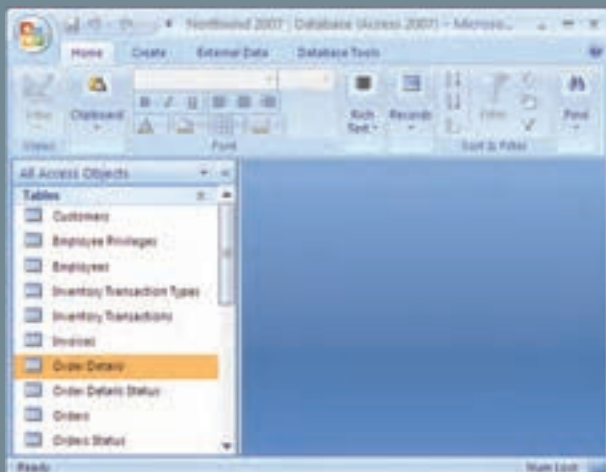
Northwind 2007 : Database (Access 2007) - Microso...

Home Create External Data Database Tools

View Clipboard Rich Text Records Filter Find

Views Font Sort & Filter

All Access Objects

Tables

Customers

Employee Privileges

Employees

Inventory Transaction Types

Inventory Transactions

Invoices

Order Details

Order Details Status

Orders

Orders Status

Ready Num Lock